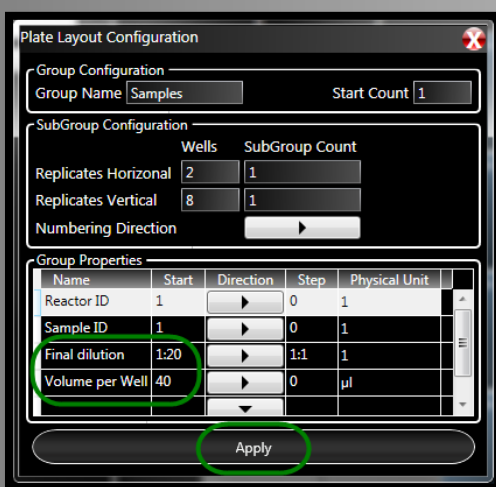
Plate Layout Configuration

Group Configuration
Group Name Samples
Start Count 1

SubGroup Configuration
Wells SubGroup Count
Replicates Horizonal 2 1
Replicates Vertical 8 1
Numbering Direction

Group Properties

| Name | Start | Direction | Step | Physical Unit |
|---|---|---|---|---|
| Reactor ID | 1 | | 0 | 1 |
| Sample ID | 1 | | 0 | 1 |
| Final dilution | 1:20 | | 1:1 | 1 |
| Volume per Well | 40 | | 0 | µl |

Apply